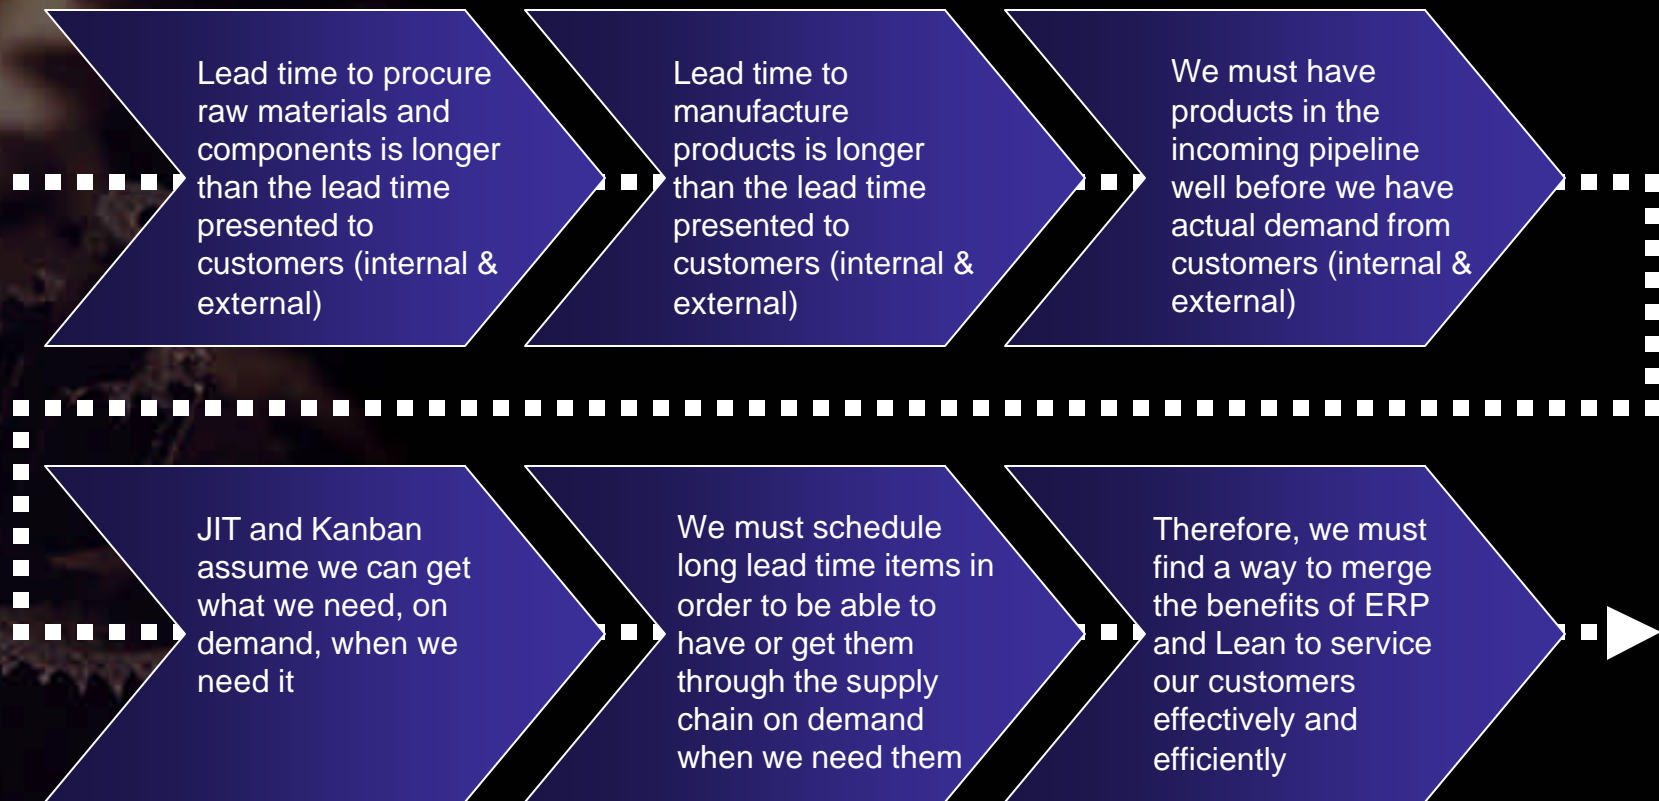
Lead time to procure raw materials and components is longer than the lead time presented to customers (internal & external)

Lead time to manufacture products is longer than the lead time presented to customers (internal & external)

We must have products in the incoming pipeline well before we have actual demand from customers (internal & external)

JIT and Kanban assume we can get what we need, on demand, when we need it

We must schedule long lead time items in order to be able to have or get them through the supply chain on demand when we need them

Therefore, we must find a way to merge the benefits of ERP and Lean to service our customers effectively and efficiently